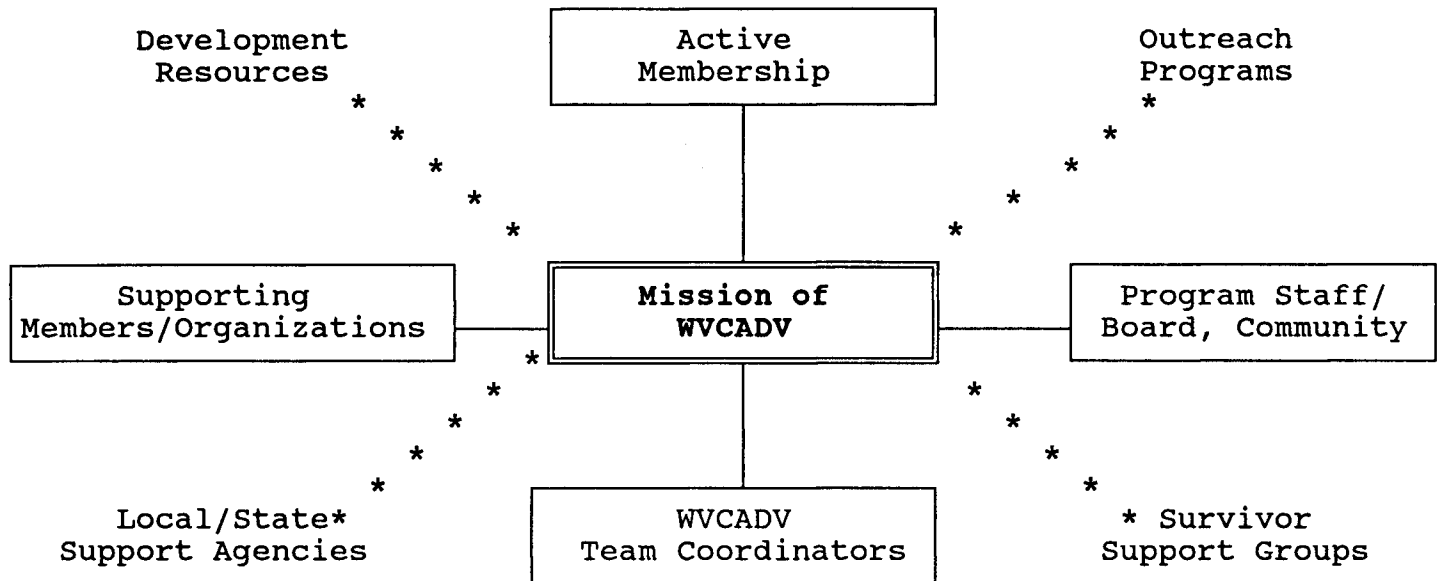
Development Resources

Active Membership

Outreach Programs

Supporting Members/Organizations

**Mission of WVCADV**

Program Staff/ Board, Community

Local/State* Support Agencies

WVCADV Team Coordinators

* Survivor Support Groups